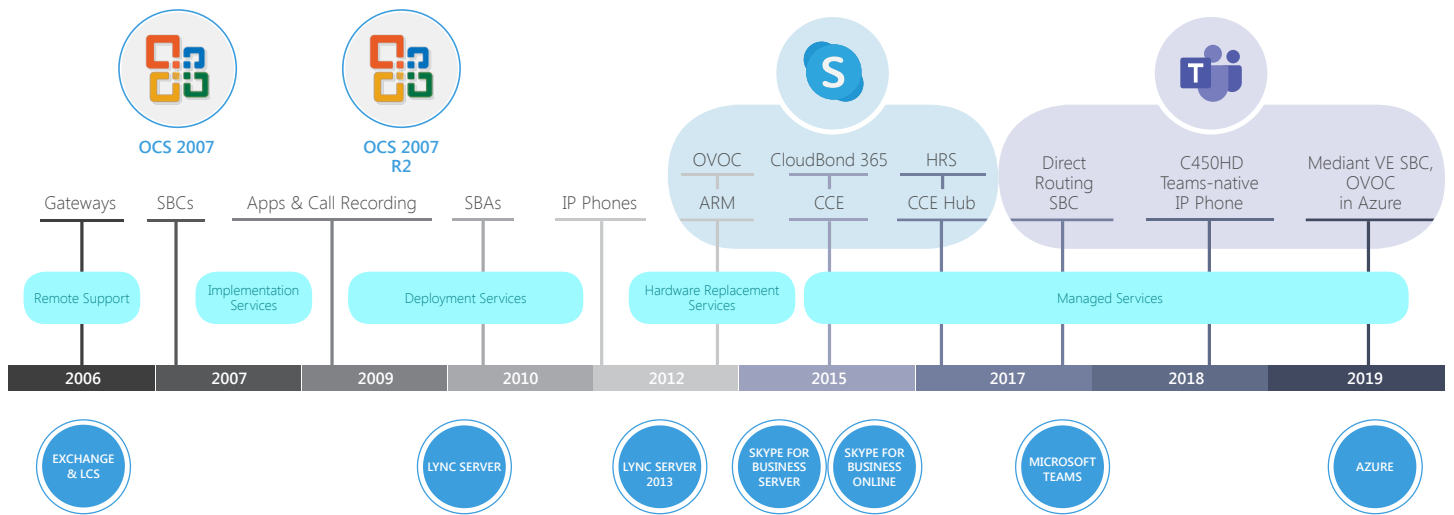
OCS 2007

OCS 2007 R2

OVOC
ARM

CloudBond 365
CCE

HRS
CCE Hub

Direct Routing SBC

C450HD Teams-native IP Phone

Mediant VE SBC, OVOC in Azure

Gateways

SBCs

Apps & Call Recording

SBAs

IP Phones

Remote Support

Implementation Services

Deployment Services

Hardware Replacement Services

Managed Services

| 2006 | 2007 | 2009 | 2010 | 2012 | 2015 | 2017 | 2018 | 2019 |
|---|---|---|---|---|---|---|---|---|

EXCHANGE & LCS

LYNC SERVER

LYNC SERVER 2013

SKYPE FOR BUSINESS SERVER

SKYPE FOR BUSINESS ONLINE

MICROSOFT TEAMS

AZURE